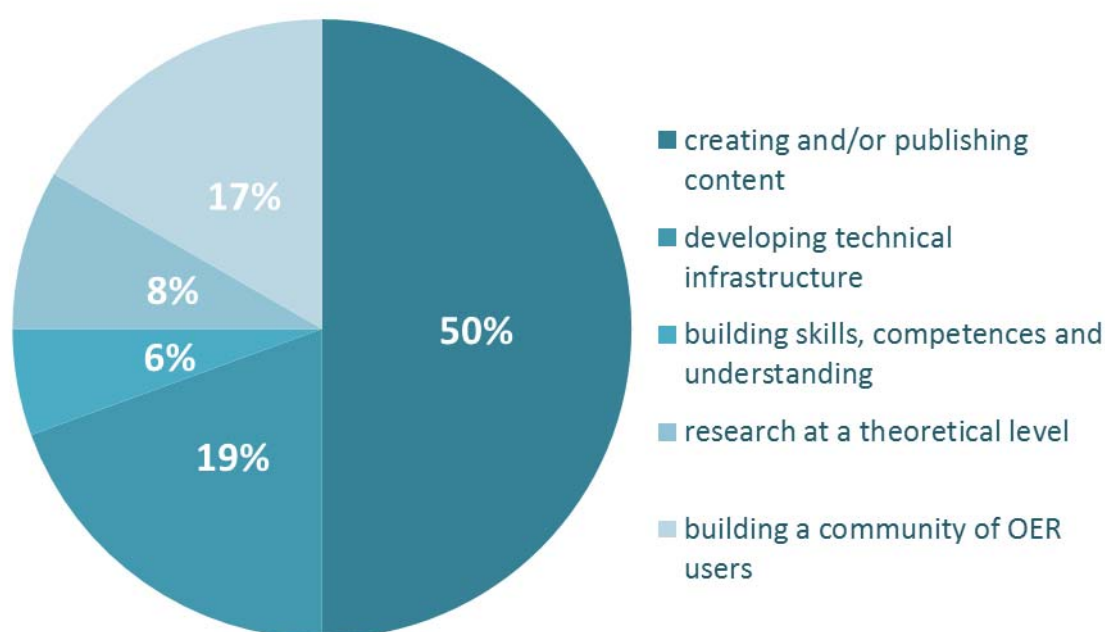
17%

8%

6%

19%

50%

creating and/or publishing content

developing technical infrastructure

building skills, competences and understanding

research at a theoretical level

building a community of OER users